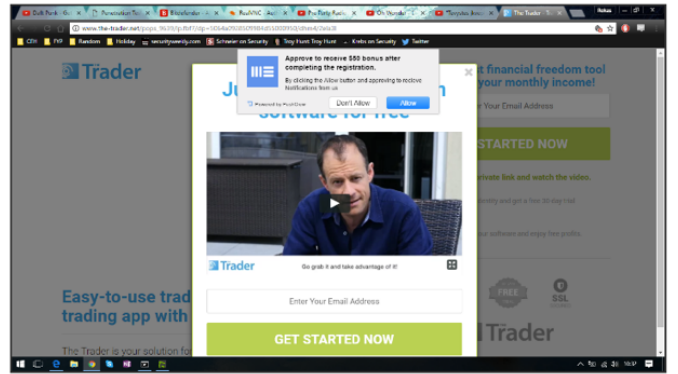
Daft Punk
Paramount
BitDefender
RealVNC
Pro Rally
Oh Ubuntu
Tarpalos
The Trader

www.the-trader.net/pops/

CRI
FYP
Random
Holiday
securityweekly.com
Schneier on Security
Troy Hunt
Krebs on Security
Twitter

Trader

Approve to receive $50 bonus after completing the registration.

By clicking the Allow button and approving to receive Notifications from us

Powered by PushCrew

Don't Allow
Allow

software for free

t financial freedom tool
your monthly income!

Your Email Address

STARTED NOW

rivate link and watch the video.

Trader
So grab it and take advantage of it!

Enter Your Email Address

GET STARTED NOW

Easy-to-use trad
trading app with

The Trader is your solution for

FREE

SSL

Trader